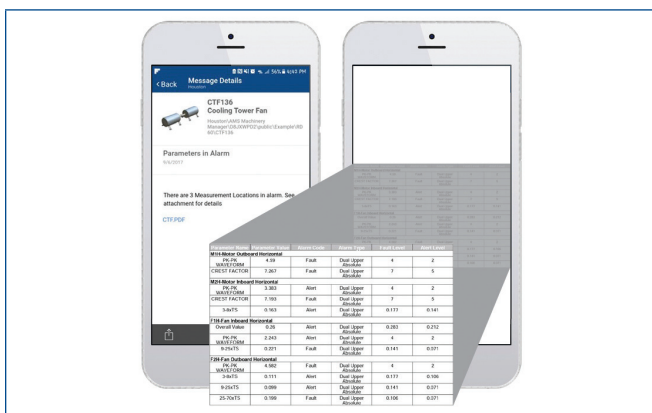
56% 4:02 PM

< Back Message Details
Houston

CTF136
Cooling Tower Fan

Houston\AMS Machinery Manager\DB\XWP02-public\Example\RBM\CTF136

Parameters in Alarm
9/6/2017

There are 3 Measurement Locations in alarm. See attachment for details

CTF.PDF

| Parameter Name | Parameter Value | Alarm Code | Alarm Type | Fault Level | Alert Level |
|---|---|---|---|---|---|
| M1H-Motor Outboard Horizontal | | | | | |
| PK-PK WAVEFORM | 4.59 | Fault | Dual Upper Absolute | 4 | 2 |
| CREST FACTOR | 7.267 | Fault | Dual Upper Absolute | 7 | 5 |
| M2H-Motor Inboard Horizontal | | | | | |
| PK-PK WAVEFORM | 3.383 | Alert | Dual Upper Absolute | 4 | 2 |
| CREST FACTOR | 7.193 | Fault | Dual Upper Absolute | 7 | 5 |
| 3-8xTS | 0.163 | Alert | Dual Upper Absolute | 0.177 | 0.141 |
| F1H-Fan Inboard Horizontal | | | | | |
| Overall Value | 0.26 | Alert | Dual Upper Absolute | 0.283 | 0.212 |
| PK-PK WAVEFORM | 2.243 | Alert | Dual Upper Absolute | 4 | 2 |
| 9-25xTS | 0.221 | Fault | Dual Upper Absolute | 0.141 | 0.071 |
| F2H-Fan Outboard Horizontal | | | | | |
| PK-PK WAVEFORM | 4.982 | Fault | Dual Upper Absolute | 4 | 2 |
| 3-8xTS | 0.111 | Alert | Dual Upper Absolute | 0.177 | 0.106 |
| 9-25xTS | 0.099 | Alert | Dual Upper Absolute | 0.141 | 0.071 |
| 25-70xTS | 0.199 | Fault | Dual Upper Absolute | 0.106 | 0.071 |